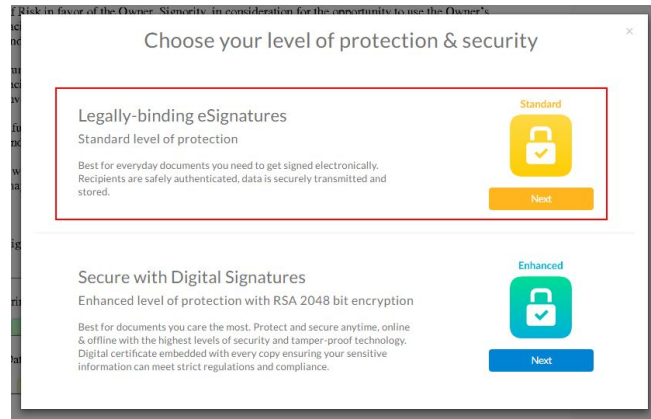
f Risk in favor of the Owner. Signority, in consideration for the opportunity to use the Owner's

Choose your level of protection & security

×

Legally-binding eSignatures
Standard level of protection

Best for everyday documents you need to get signed electronically. Recipients are safely authenticated, data is securely transmitted and stored.

Standard

Next

Secure with Digital Signatures
Enhanced level of protection with RSA 2048 bit encryption

Best for documents you care the most. Protect and secure anytime, online & offline with the highest levels of security and tamper-proof technology. Digital certificate embedded with every copy ensuring your sensitive information can meet strict regulations and compliance.

Enhanced

Next